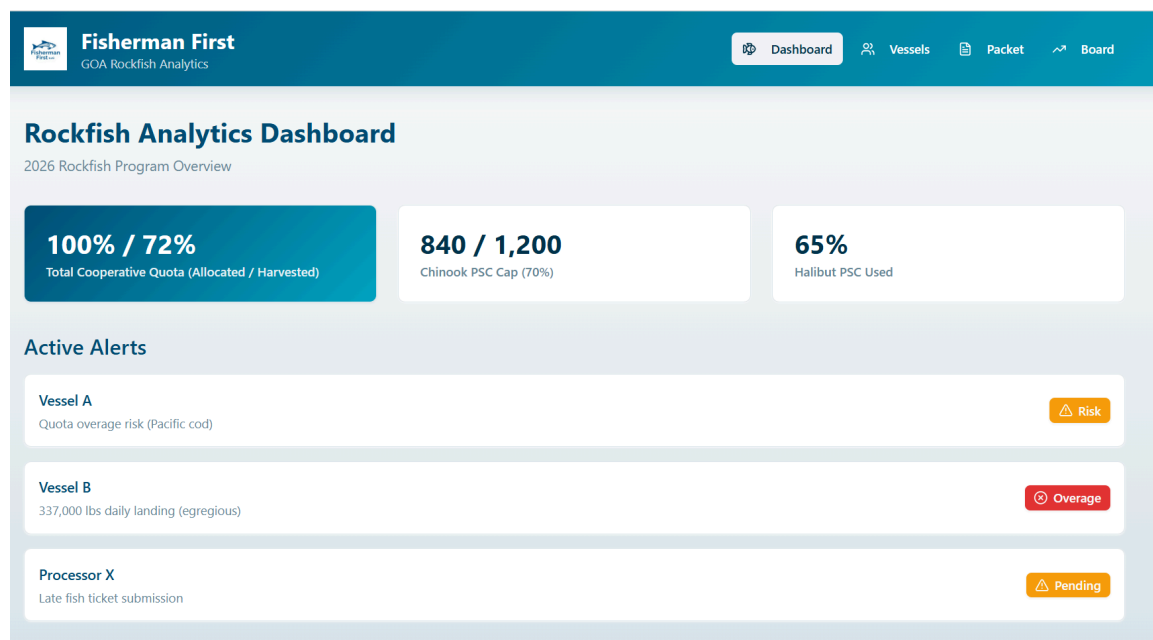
Fisherman First

Fisherman First
GOA Rockfish Analytics

Dashboard Vessels Packet Board

Rockfish Analytics Dashboard
2026 Rockfish Program Overview

100% / 72%
Total Cooperative Quota (Allocated / Harvested)

840 / 1,200
Chinook PSC Cap (70%)

65%
Halibut PSC Used

Active Alerts

Vessel A
Quota overage risk (Pacific cod)
Risk

Vessel B
337,000 lbs daily landing (egregious)
Overage

Processor X
Late fish ticket submission
Pending